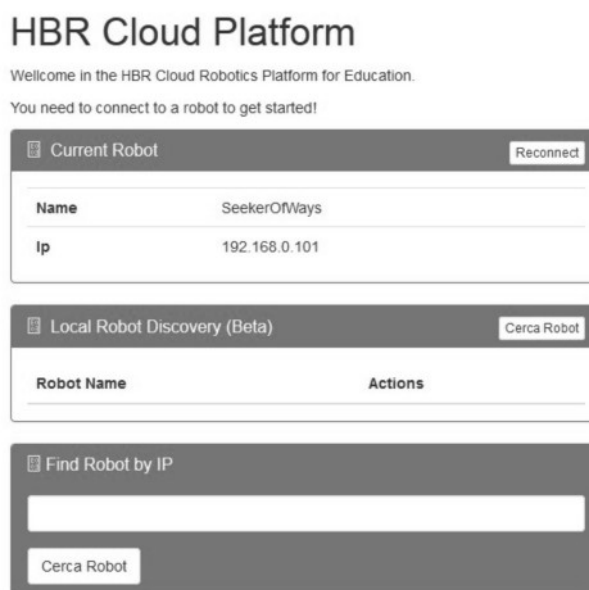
HBR Cloud Platform

Wellcome in the HBR Cloud Robotics Platform for Education.

You need to connect to a robot to get started!

Current Robot

Reconnect

| Name | SeekerOfWays |
|---|---|
| Ip | 192.168.0.101 |

Local Robot Discovery (Beta)

Cerca Robot

| Robot Name | Actions |
|---|---|

Find Robot by IP

Cerca Robot